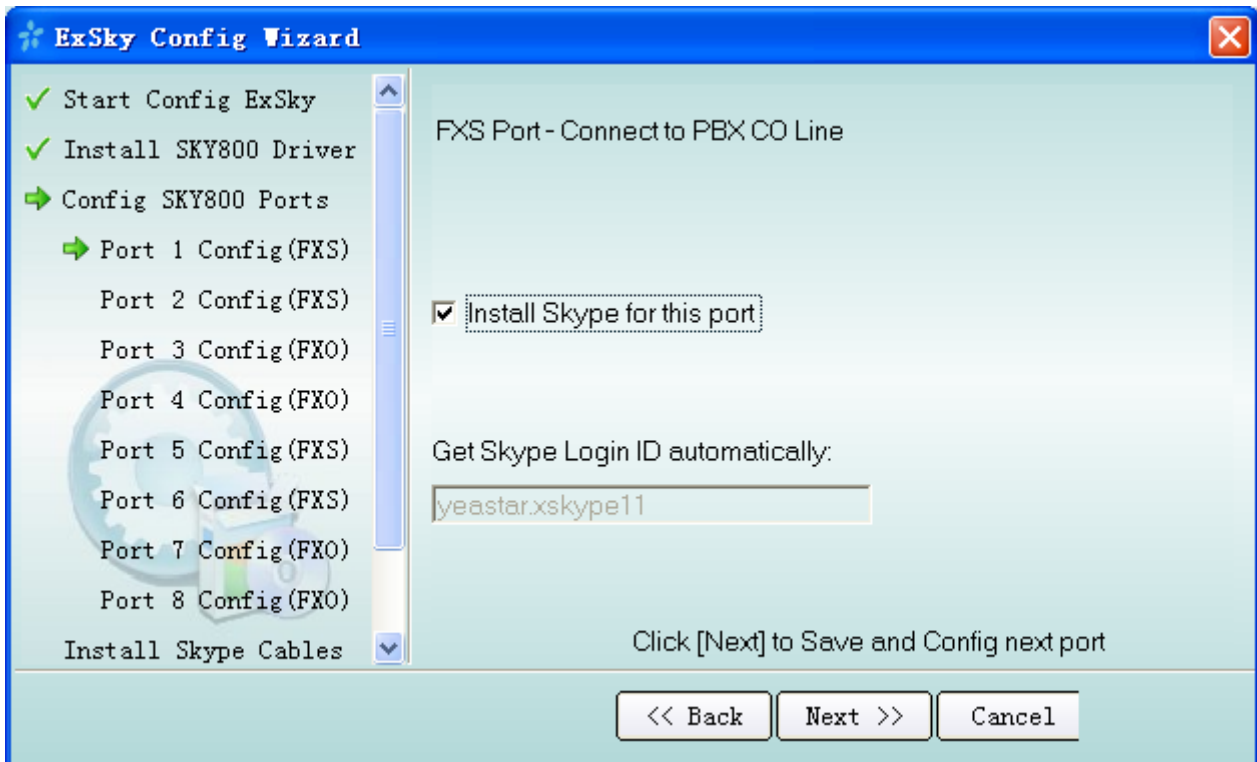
ExSky Config Wizard

Start Config ExSky
Install SKY800 Driver
Config SKY800 Ports
Port 1 Config(FXS)
Port 2 Config(FXS)
Port 3 Config(FXO)
Port 4 Config(FXO)
Port 5 Config(FXS)
Port 6 Config(FXS)
Port 7 Config(FXO)
Port 8 Config(FXO)
Install Skype Cables

FXS Port - Connect to PBX CO Line

Install Skype for this port

Get Skype Login ID automatically:

yeastar.xskype11

Click [Next] to Save and Config next port

<< Back
Next >>
Cancel